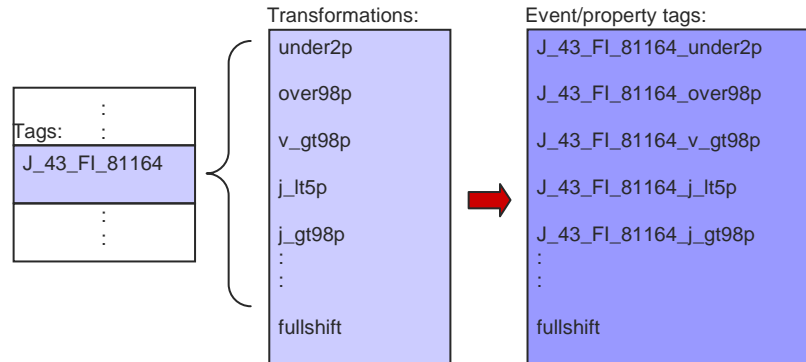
:
Tags: :

J_43_FI_81164

:
:

Transformations:

under2p

over98p

v_gt98p

j_lt5p

j_gt98p
:
:

fullshift

Event/property tags:

J_43_FI_81164_under2p

J_43_FI_81164_over98p

J_43_FI_81164_v_gt98p

J_43_FI_81164_j_lt5p

J_43_FI_81164_j_gt98p
:
:

fullshift